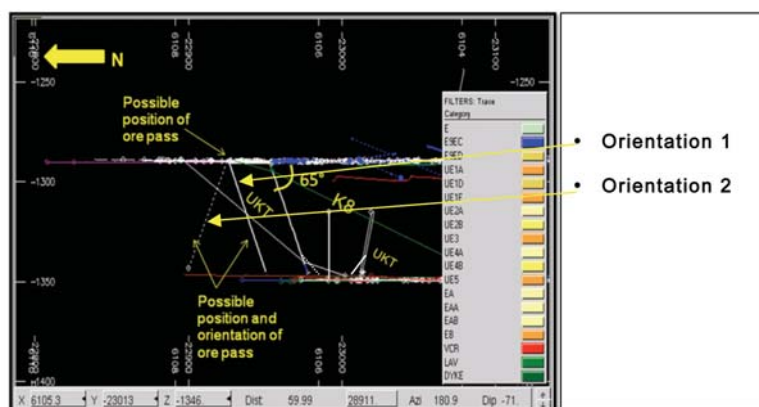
N

-1250

6106

-23000

6106

-23000

6104

-23100

-1250

Possible position of ore pass

-1300

65°

UKT

K8

UKT

-1350

Possible position and orientation of ore pass

6106

-23000

6106

-23000

-1400

FILTERS: Trace

Category

E

E9EC

E9ED

UE1A

UE1D

UE1F

UE2A

UE2B

UE3

UE4A

UE4B

UE5

EA

EAA

EAB

EB

VCR

LAV

DYKE

Orientation 1

Orientation 2

X 6105.3 Y -23013 Z -1346. Dist 59.99 28911 Azi 180.9 Dip -71.